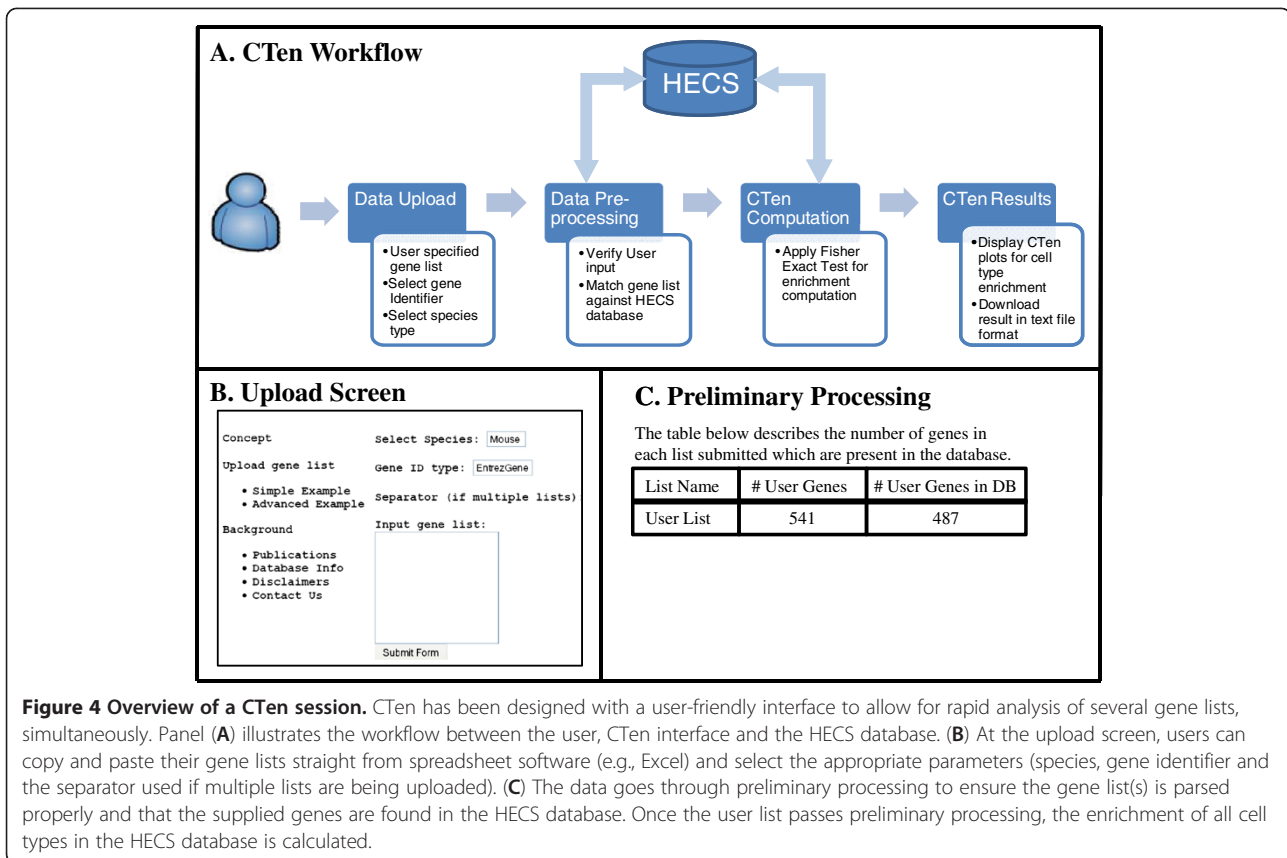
A. CTen Workflow

HECS

Data Upload

• User specified gene list
• Select gene Identifier
• Select species type

Data Preprocessing

• Verify User input
• Match gene list against HECS database

CTen Computation

• Apply Fisher Exact Test for enrichment computation

CTen Results

• Display CTen plots for cell type enrichment
• Download result in text file format

B. Upload Screen

Concept

Upload gene list

• Simple Example
• Advanced Example

Background

• Publications
• Database Info
• Disclaimers
• Contact Us

Select Species: Mouse

Gene ID type: EntrezGene

Separator (if multiple lists)

Input gene list:

Submit Form

C. Preliminary Processing

The table below describes the number of genes in each list submitted which are present in the database.

| List Name | # User Genes | # User Genes in DB |
|---|---|---|
| User List | 541 | 487 |

**Figure 4 Overview of a CTen session.** CTen has been designed with a user-friendly interface to allow for rapid analysis of several gene lists, simultaneously. Panel (**A**) illustrates the workflow between the user, CTen interface and the HECS database. (**B**) At the upload screen, users can copy and paste their gene lists straight from spreadsheet software (e.g., Excel) and select the appropriate parameters (species, gene identifier and the separator used if multiple lists are being uploaded). (**C**) The data goes through preliminary processing to ensure the gene list(s) is parsed properly and that the supplied genes are found in the HECS database. Once the user list passes preliminary processing, the enrichment of all cell types in the HECS database is calculated.